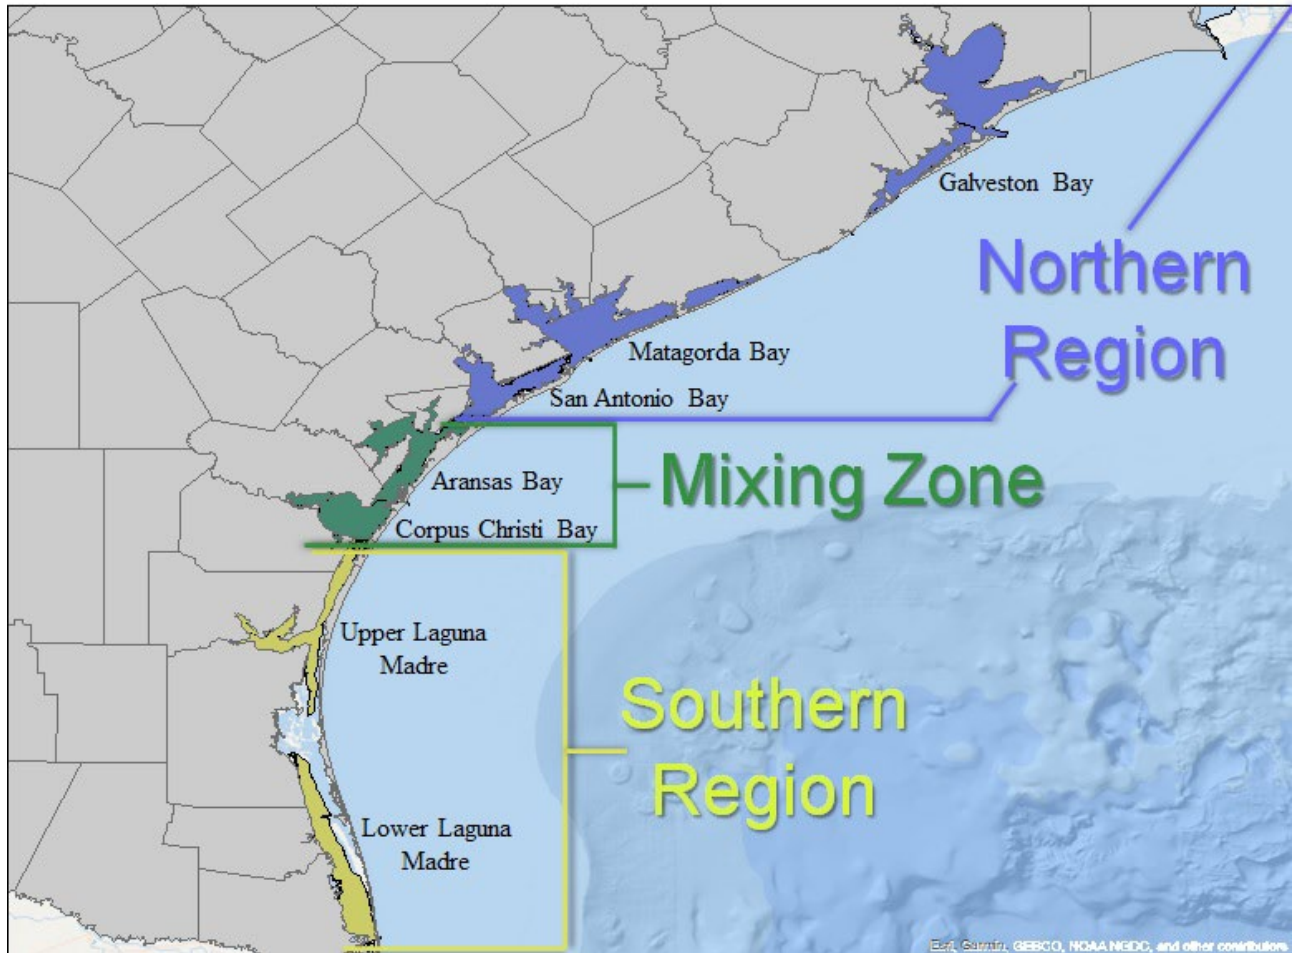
Galveston Bay

Northern Region

Matagorda Bay

San Antonio Bay

Aransas Bay

Mixing Zone

Corpus Christi Bay

Upper Laguna Madre

Southern Region

Lower Laguna Madre

Esri, Garmin, GEBCO, NOAA NGDC, and other contributors